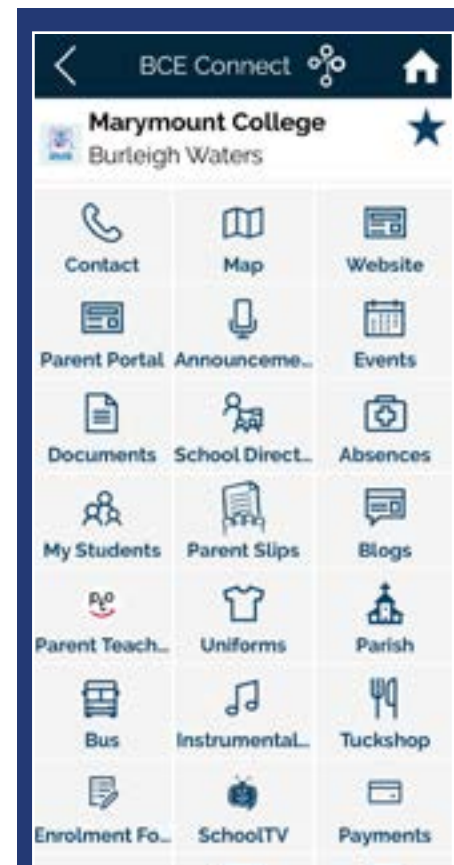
BCE Connect

Marymount College
Burleigh Waters

| | | |
|---|---|---|
| Contact | Map | Website |
| Parent Portal | Announceme... | Events |
| Documents | School Direct... | Absences |
| My Students | Parent Slips | Blogs |
| Parent Teach... | Uniforms | Parish |
| Bus | Instrumental... | Tuckshop |
| Enrolment Fo... | SchoolTV | Payments |